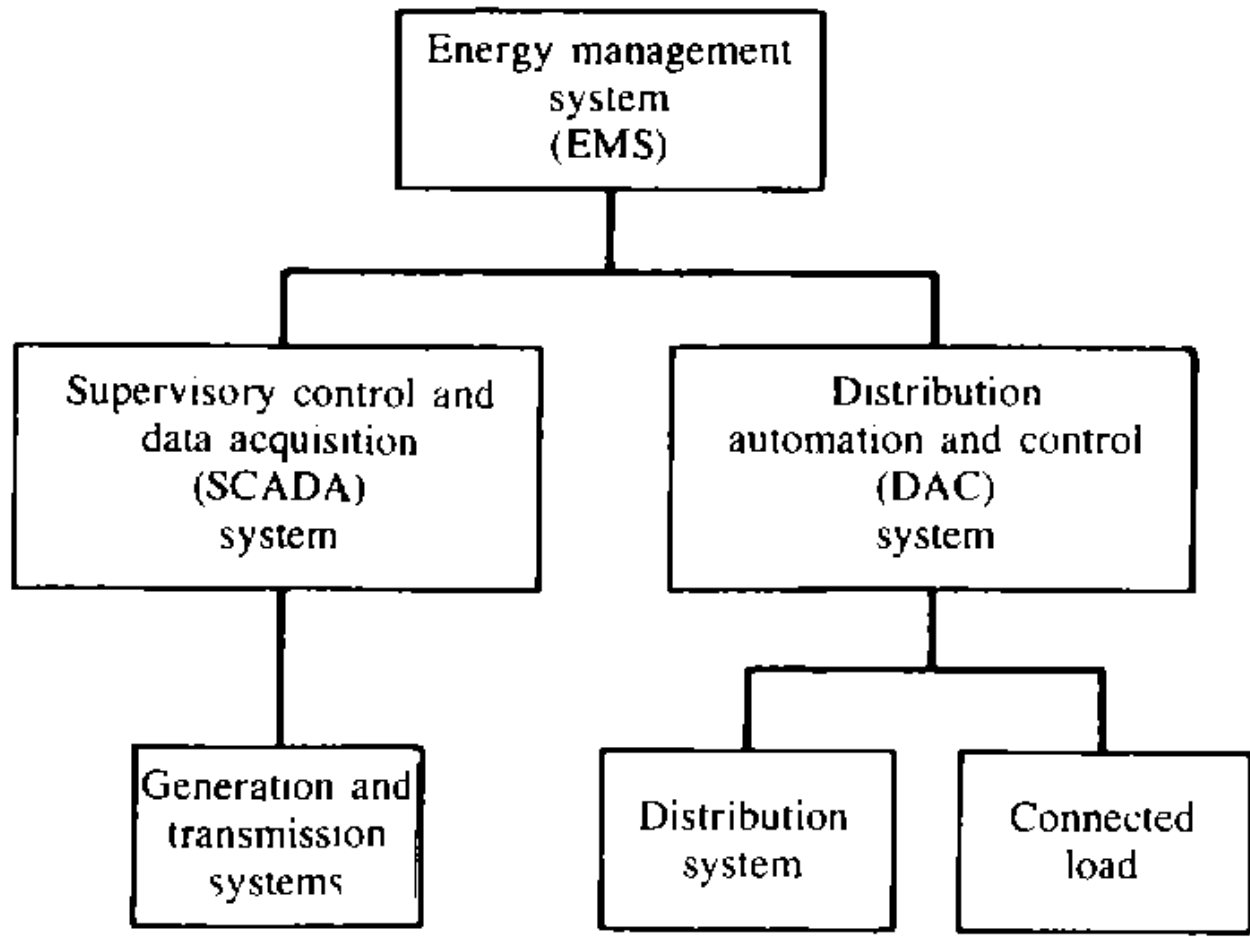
Energy management system (EMS)

Supervisory control and data acquisition (SCADA) system

Distribution automation and control (DAC) system

Generation and transmission systems

Distribution system

Connected load